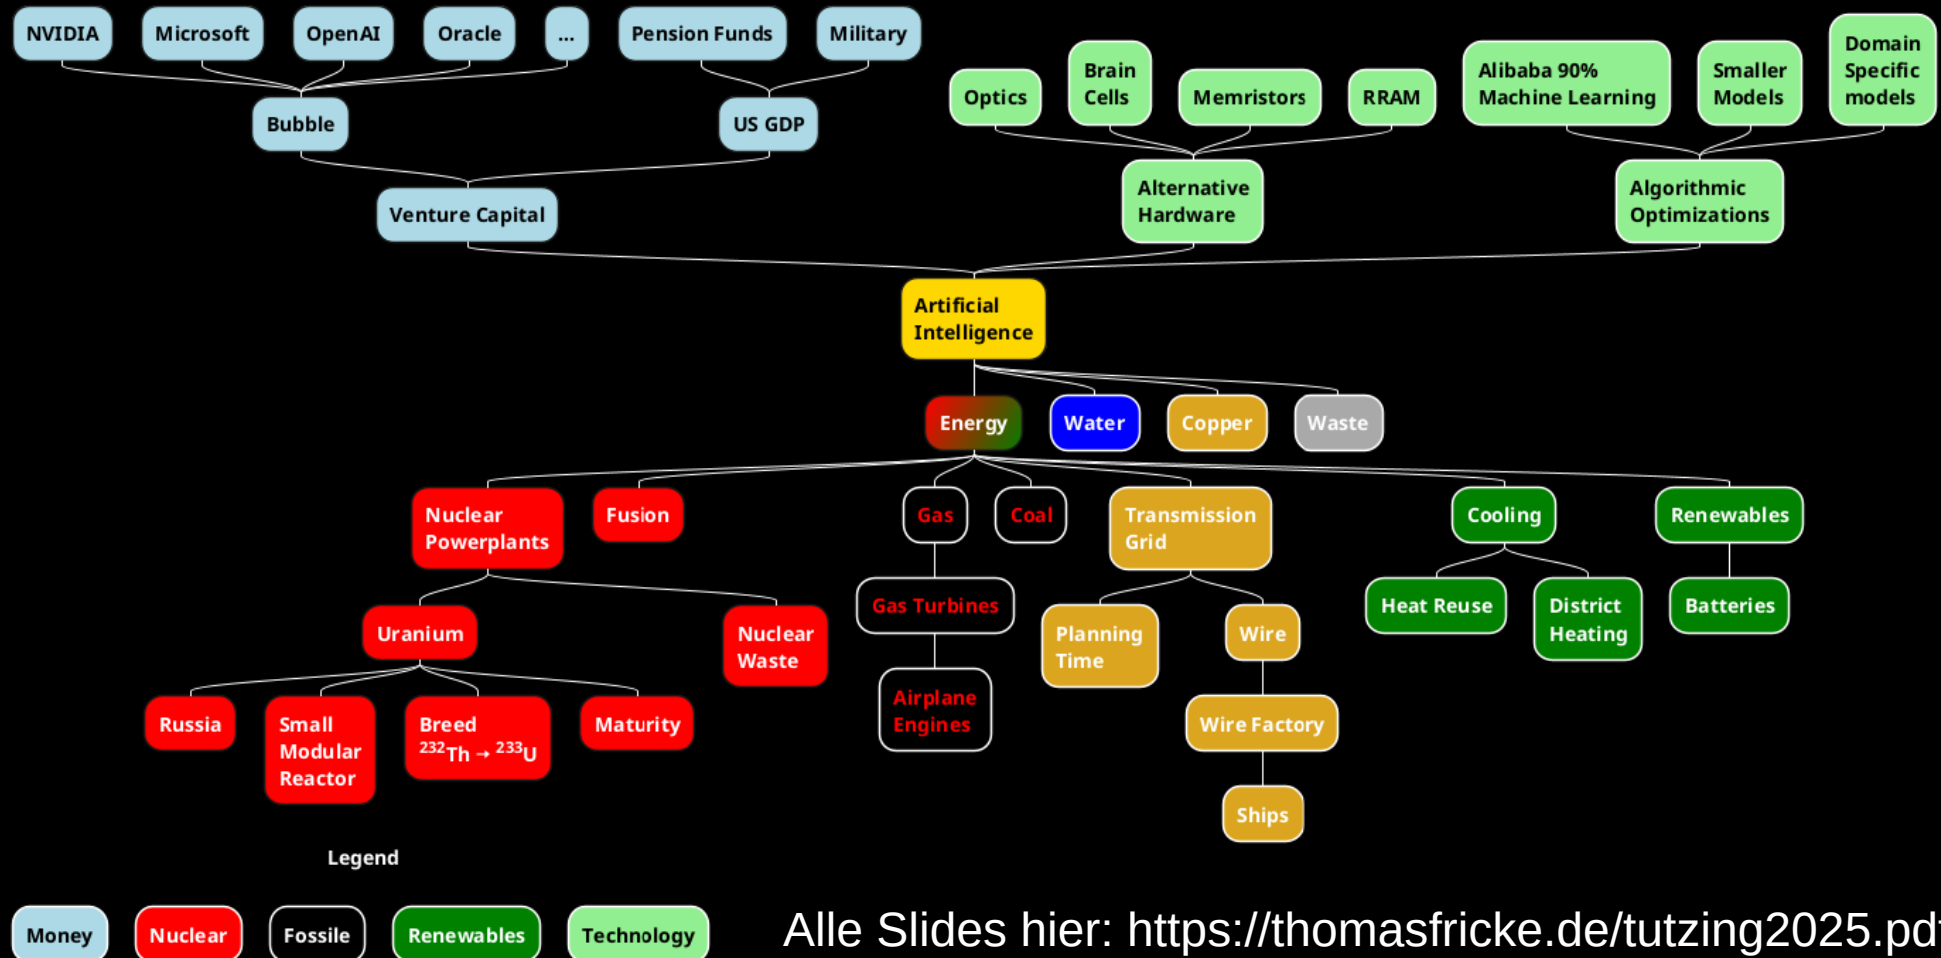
NVIDIA
Microsoft
OpenAI
Oracle
...
Pension Funds
Military
Bubble
US GDP
Venture Capital

Optics
Brain Cells
Memristors
RRAM
Alternative Hardware

Alibaba 90% Machine Learning
Smaller Models
Domain Specific models
Algorithmic Optimizations

Artificial Intelligence

Energy
Water
Copper
Waste

Nuclear Powerplants
Fusion
Gas
Coal
Transmission Grid
Cooling
Renewables

Uranium
Nuclear Waste
Gas Turbines
Planning Time
Wire
Heat Reuse
District Heating
Batteries

Russia
Small Modular Reactor
Breed $^{232}Th \rightarrow {}^{233}U$
Maturity
Airplane Engines
Wire Factory
Ships

Legend

Money
Nuclear
Fossile
Renewables
Technology

Alle Slides hier: https://thomasfricke.de/tutzing2025.pd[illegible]